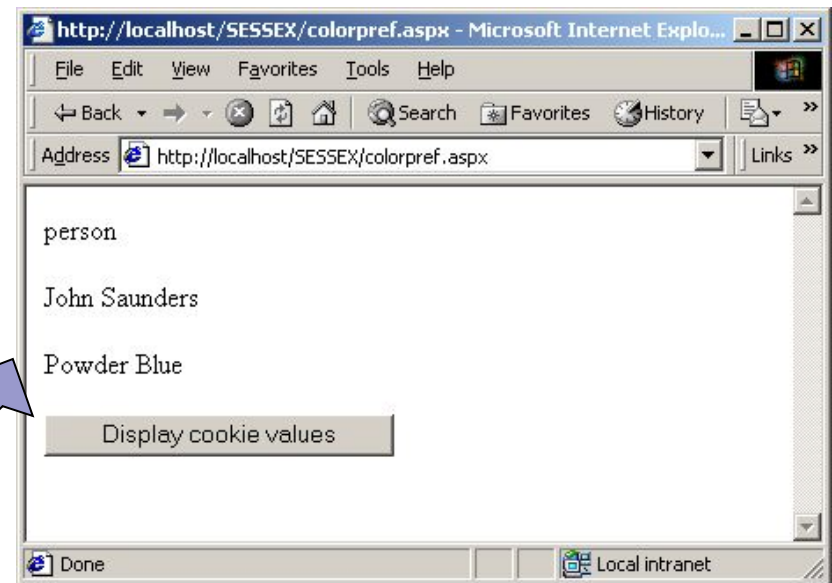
http://localhost/SESSEX/colorpref.aspx - Microsoft Internet Explo...

File Edit View Favorites Tools Help

Back Search Favorites History

Address http://localhost/SESSEX/colorpref.aspx Links

person

John Saunders

Powder Blue

Display cookie values

Done Local intranet